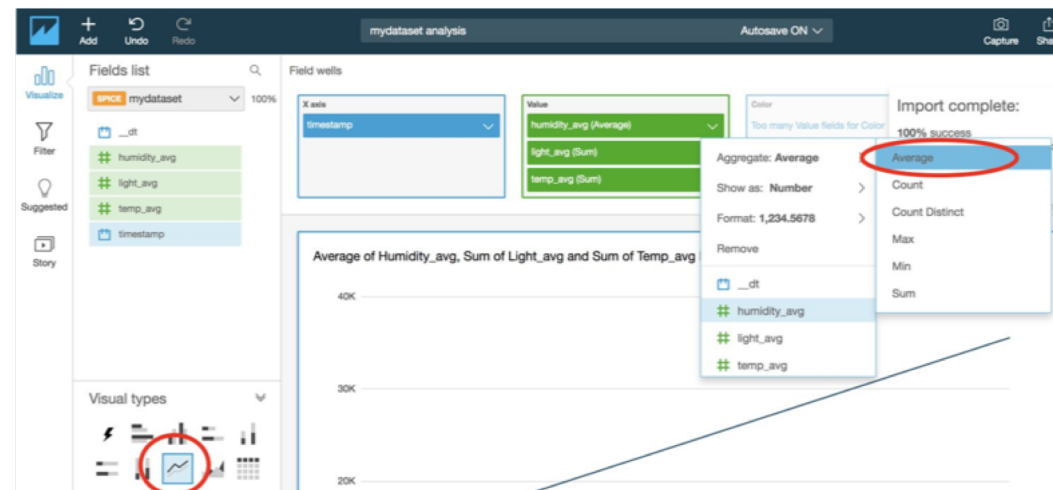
Add Undo Redo

mydataset analysis

Autosave ON

Capture Sha

Visualize

Filter

Suggested

Story

Fields list

SPICE mydataset

100%

__dt

humidity_avg

light_avg

temp_avg

timestamp

Visual types

Field wells

X axis

timestamp

Value

humidity_avg (Average)

light_avg (Sum)

temp_avg (Sum)

Color

Too many Value fields for Color

Import complete:

100% success

Aggregate: Average

Show as: Number

Format: 1,234.5678

Remove

__dt

humidity_avg

light_avg

temp_avg

Average

Count

Count Distinct

Max

Min

Sum

Average of Humidity_avg, Sum of Light_avg and Sum of Temp_avg

40K

30K

20K